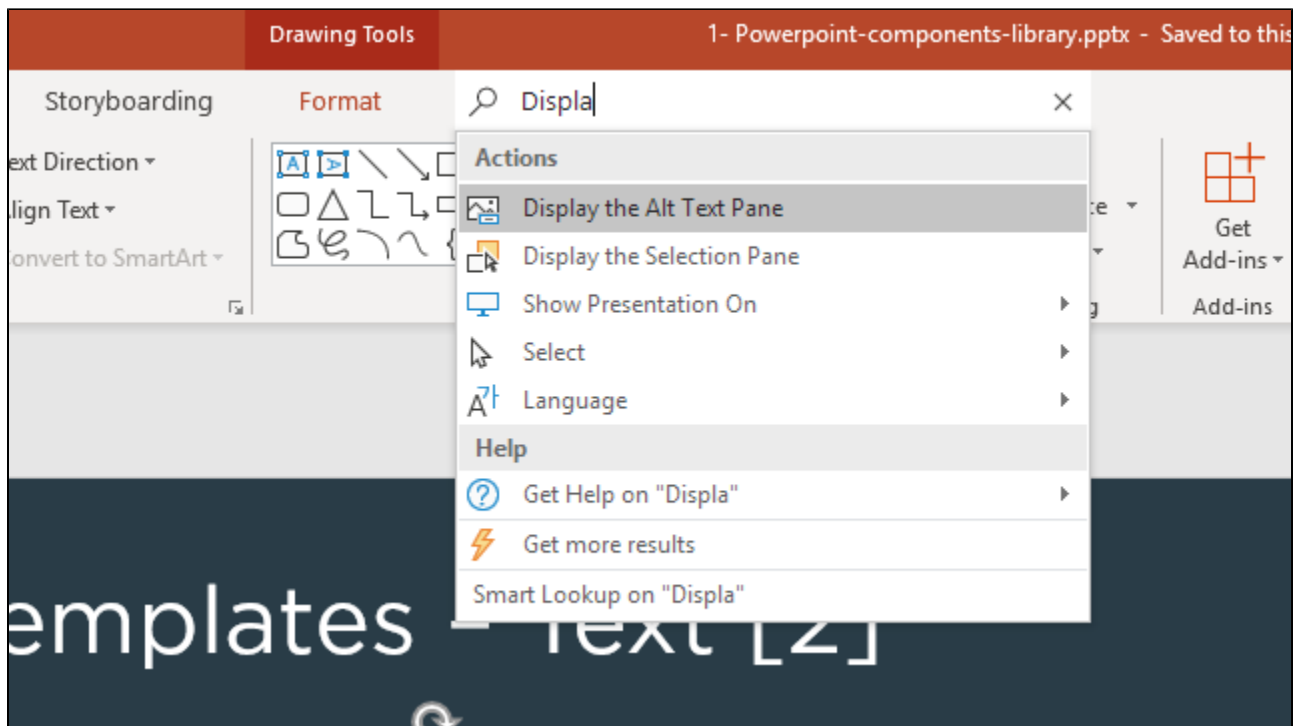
Drawing Tools

1- Powerpoint-components-library.pptx - Saved to this

Storyboarding

Format

Displa

ext Direction

lign Text

onvert to SmartArt

Actions

Display the Alt Text Pane

Display the Selection Pane

Show Presentation On

Select

Language

Help

Get Help on "Displa"

Get more results

Smart Lookup on "Displa"

Get Add-ins

Add-ins

emplates – Text [2]